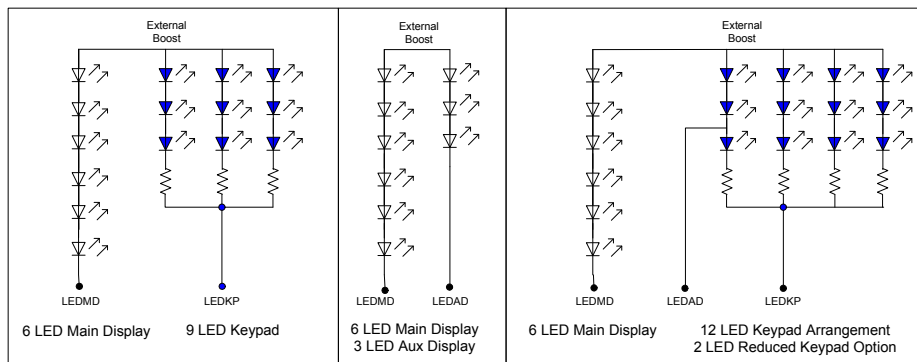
External Boost

LEDMD

LEDKP

6 LED Main Display

9 LED Keypad

External Boost

LEDMD

LEDAD

6 LED Main Display
3 LED Aux Display

External Boost

LEDMD

LEDAD

LEDKP

6 LED Main Display

12 LED Keypad Arrangement
2 LED Reduced Keypad Option